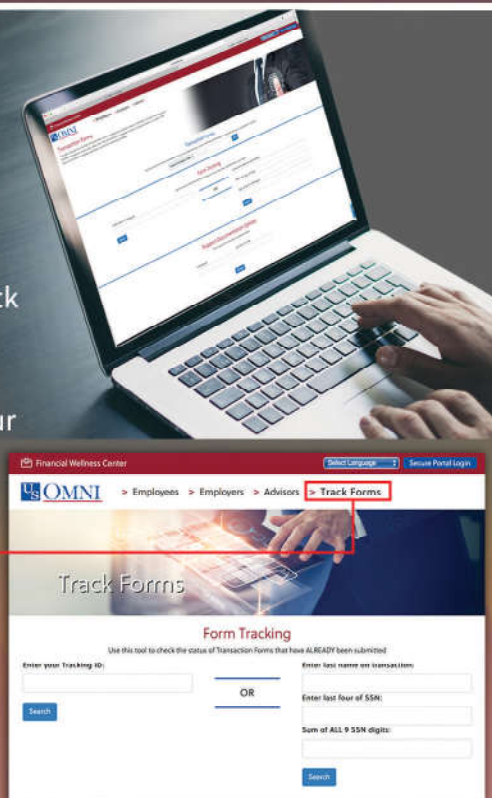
ck

ur

Financial Wellness Center

Select Language

Secure Portal Login

US OMNI

> Employees > Employers > Advisors > Track Forms

Track Forms

Form Tracking

Use this tool to check the status of Transaction Forms that have ALREADY been submitted

Enter your Tracking ID:

Search

OR

Enter last name on transaction:

Enter last four of SSN:

Sum of ALL 9 SSN digits:

Search